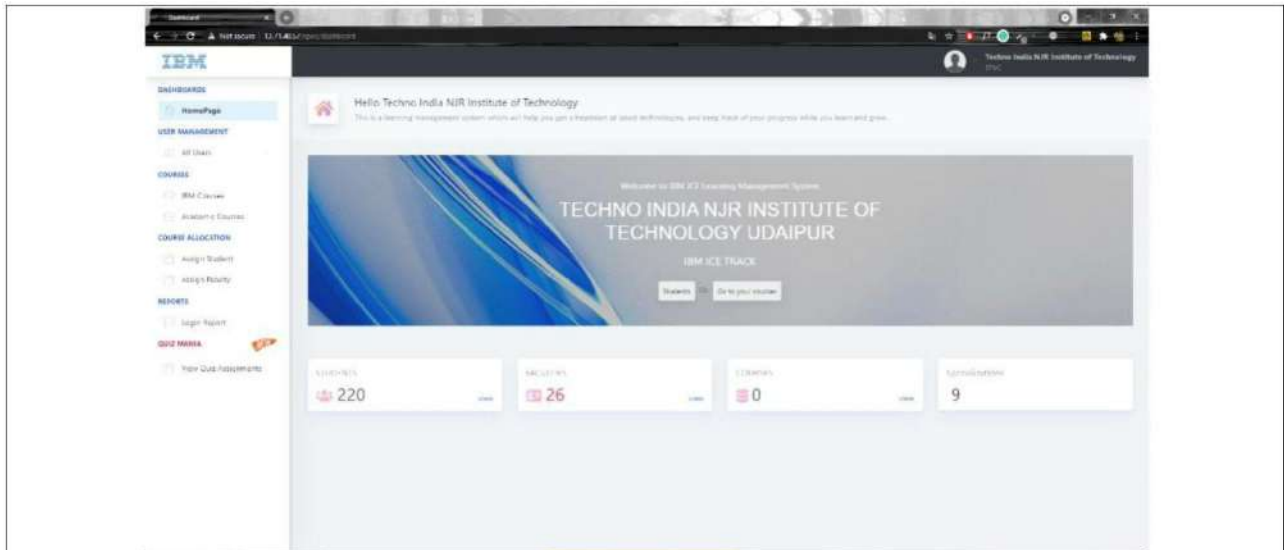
Dashboard

Not secure

IBM

Techno India NJR Institute of Technology

DASHBOARDS

HomePage

USER MANAGEMENT

All Users

COURSES

IBM Courses

Academic Courses

COURSE ALLOCATION

Assign Student

Assign Faculty

REPORTS

Login Report

QUIZ MANIA

View Quiz Assessments

Hello Techno India NJR Institute of Technology

This is a learning management system which will help you get a headstart at latest technologies, and keep track of your progress while you learn and grow.

Welcome to IBM ICE Learning Management System

TECHNO INDIA NJR INSTITUTE OF TECHNOLOGY UDAIPUR

IBM ICE TRACK

Students

Go to your courses

STUDENTS
220

FACULTIES
26

COURSES
0

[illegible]
9